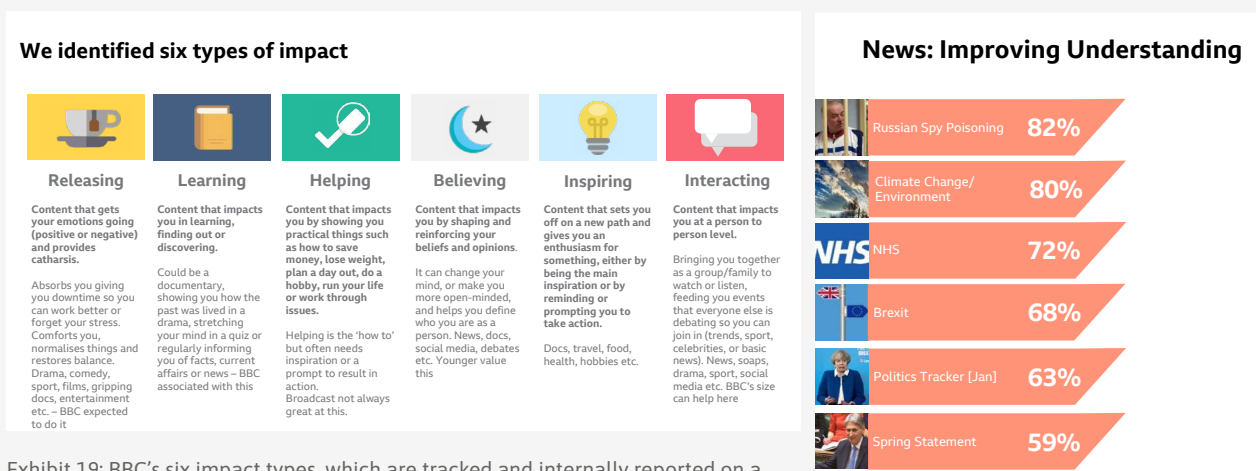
We identified six types of impact

Releasing

Content that gets your emotions going (positive or negative) and provides catharsis.

Absorbs you giving you downtime so you can work better or forget your stress. Comforts you, normalises things and restores balance. Drama, comedy, sport, films, gripping docs, entertainment etc. – BBC expected to do it

Learning

Content that impacts you in learning, finding out or discovering.

Could be a documentary, showing you how the past was lived in a drama, stretching your mind in a quiz or regularly informing you of facts, current affairs or news – BBC associated with this

Helping

Content that impacts you by showing you practical things such as how to save money, lose weight, plan a day out, do a hobby, run your life or work through issues.

Helping is the 'how to' but often needs inspiration or a prompt to result in action.
Broadcast not always great at this.

Believing

Content that impacts you by shaping and reinforcing your beliefs and opinions.

It can change your mind, or make you more open-minded, and helps you define who you are as a person. News, docs, social media, debates etc. Younger value this

Inspiring

Content that sets you off on a new path and gives you an enthusiasm for something, either by being the main inspiration or by reminding or prompting you to take action.

Docs, travel, food, health, hobbies etc.

Interacting

Content that impacts you at a person to person level.

Bringing you together as a group/family to watch or listen, feeding you events that everyone else is debating so you can join in (trends, sport, celebrities, or basic news). News, soaps, drama, sport, social media etc. BBC's size can help here

News: Improving Understanding

Russian Spy Poisoning 82%
Climate Change/ Environment 80%
NHS
NHS 72%
Brexit 68%
Politics Tracker [Jan] 63%
Spring Statement 59%

Exhibit 19: BBC's six impact types, which are tracked and internally reported on a